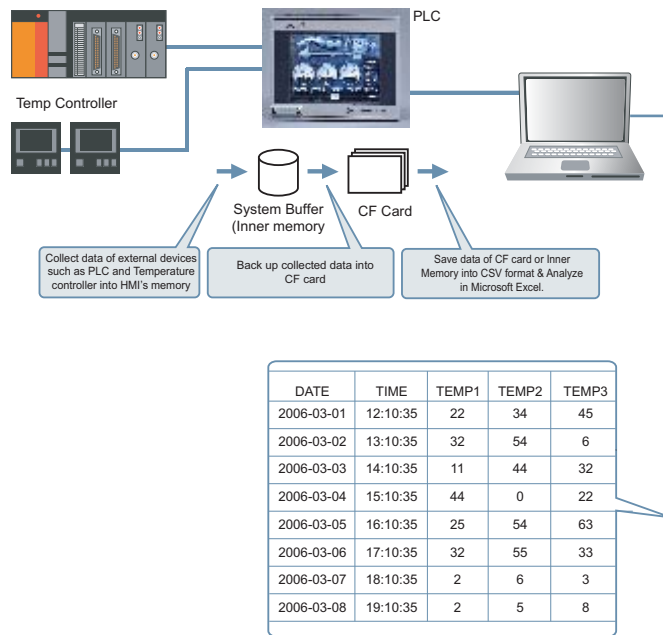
PLC

Temp Controller

System Buffer (Inner memory

CF Card

Collect data of external devices such as PLC and Temperature controller into HMI's memory

Back up collected data into CF card

Save data of CF card or Inner Memory into CSV format & Analyze in Microsoft Excel.

| DATE | TIME | TEMP1 | TEMP2 | TEMP3 |
|---|---|---|---|---|
| 2006-03-01 | 12:10:35 | 22 | 34 | 45 |
| 2006-03-02 | 13:10:35 | 32 | 54 | 6 |
| 2006-03-03 | 14:10:35 | 11 | 44 | 32 |
| 2006-03-04 | 15:10:35 | 44 | 0 | 22 |
| 2006-03-05 | 16:10:35 | 25 | 54 | 63 |
| 2006-03-06 | 17:10:35 | 32 | 55 | 33 |
| 2006-03-07 | 18:10:35 | 2 | 6 | 3 |
| 2006-03-08 | 19:10:35 | 2 | 5 | 8 |